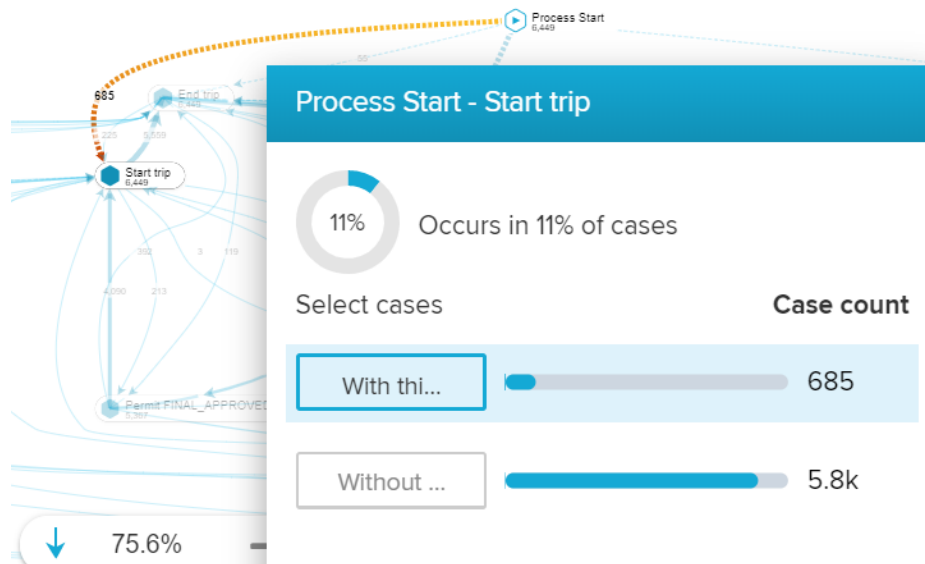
Process Start
6,449

99

685

End trip
6,449

225

5,559

Start trip
6,449

382

3

119

4,090

213

Permit FINAL_APPROVED
5,367

Process Start - Start trip

11%

Occurs in 11% of cases

Select cases

Case count

With thi...

685

Without ...

5.8k

75.6%